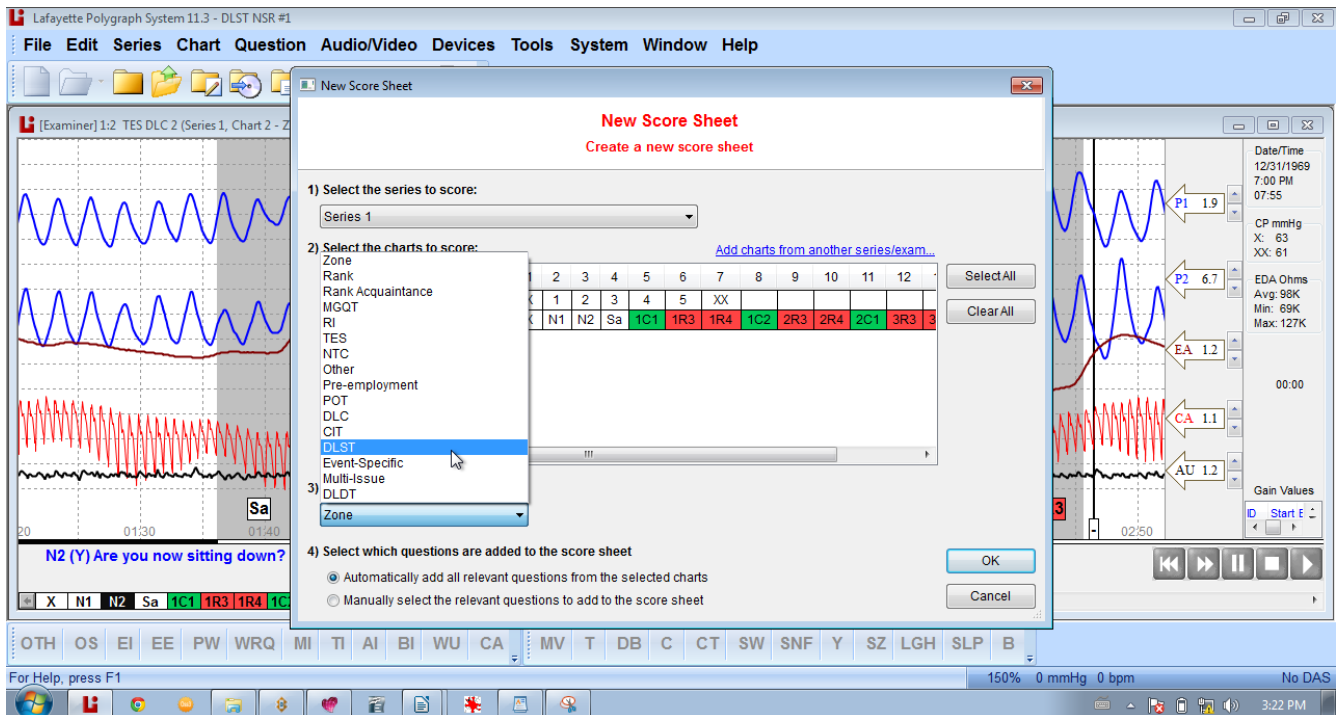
Lafayette Polygraph System 11.3 - DLST NSR #1

File Edit Series Chart Question Audio/Video Devices Tools System Window Help

[Examiner] 1:2 TES DLC 2 (Series 1, Chart 2 - Z

New Score Sheet

New Score Sheet
Create a new score sheet

1) Select the series to score:
Series 1

2) Select the charts to score:
Add charts from another series/exam...

| 1 | 2 | 3 | 4 | 5 | 6 | 7 | 8 | 9 | 10 | 11 | 12 |
|---|---|---|---|---|---|---|---|---|---|---|---|
| X | 1 | 2 | 3 | 4 | 5 | XX | | | | | |
| X | N1 | N2 | Sa | 1C1 | 1R3 | 1R4 | 1C2 | 2R3 | 2R4 | 2C1 | 3R3 |

Select All
Clear All

Zone
Rank
Rank Acquaintance
MGQT
RI
TES
NTC
Other
Pre-employment
POT
DLC
CIT
DLST
Event-Specific
Multi-Issue
DLDT

3)
Zone

4) Select which questions are added to the score sheet
Automatically add all relevant questions from the selected charts
Manually select the relevant questions to add to the score sheet

OK
Cancel

Date/Time
12/31/1969
7:00 PM
07:55

CP mmHg
X: 63
XX: 61

EDA Ohms
Avg: 98K
Min: 69K
Max: 127K

00:00

Gain Values

ID Start E

P1 1.9
P2 6.7
EA 1.2
CA 1.1
AU 1.2

Sa
3
20 01:30 01:40 02:50

N2 (Y) Are you now sitting down?

X N1 N2 Sa 1C1 1R3 1R4 1C

OTH OS EI EE PW WRQ MI TI AI BI WU CA MV T DB C CT SW SNF Y SZ LGH SLP B

For Help, press F1
150% 0 mmHg 0 bpm No DAS

3:22 PM